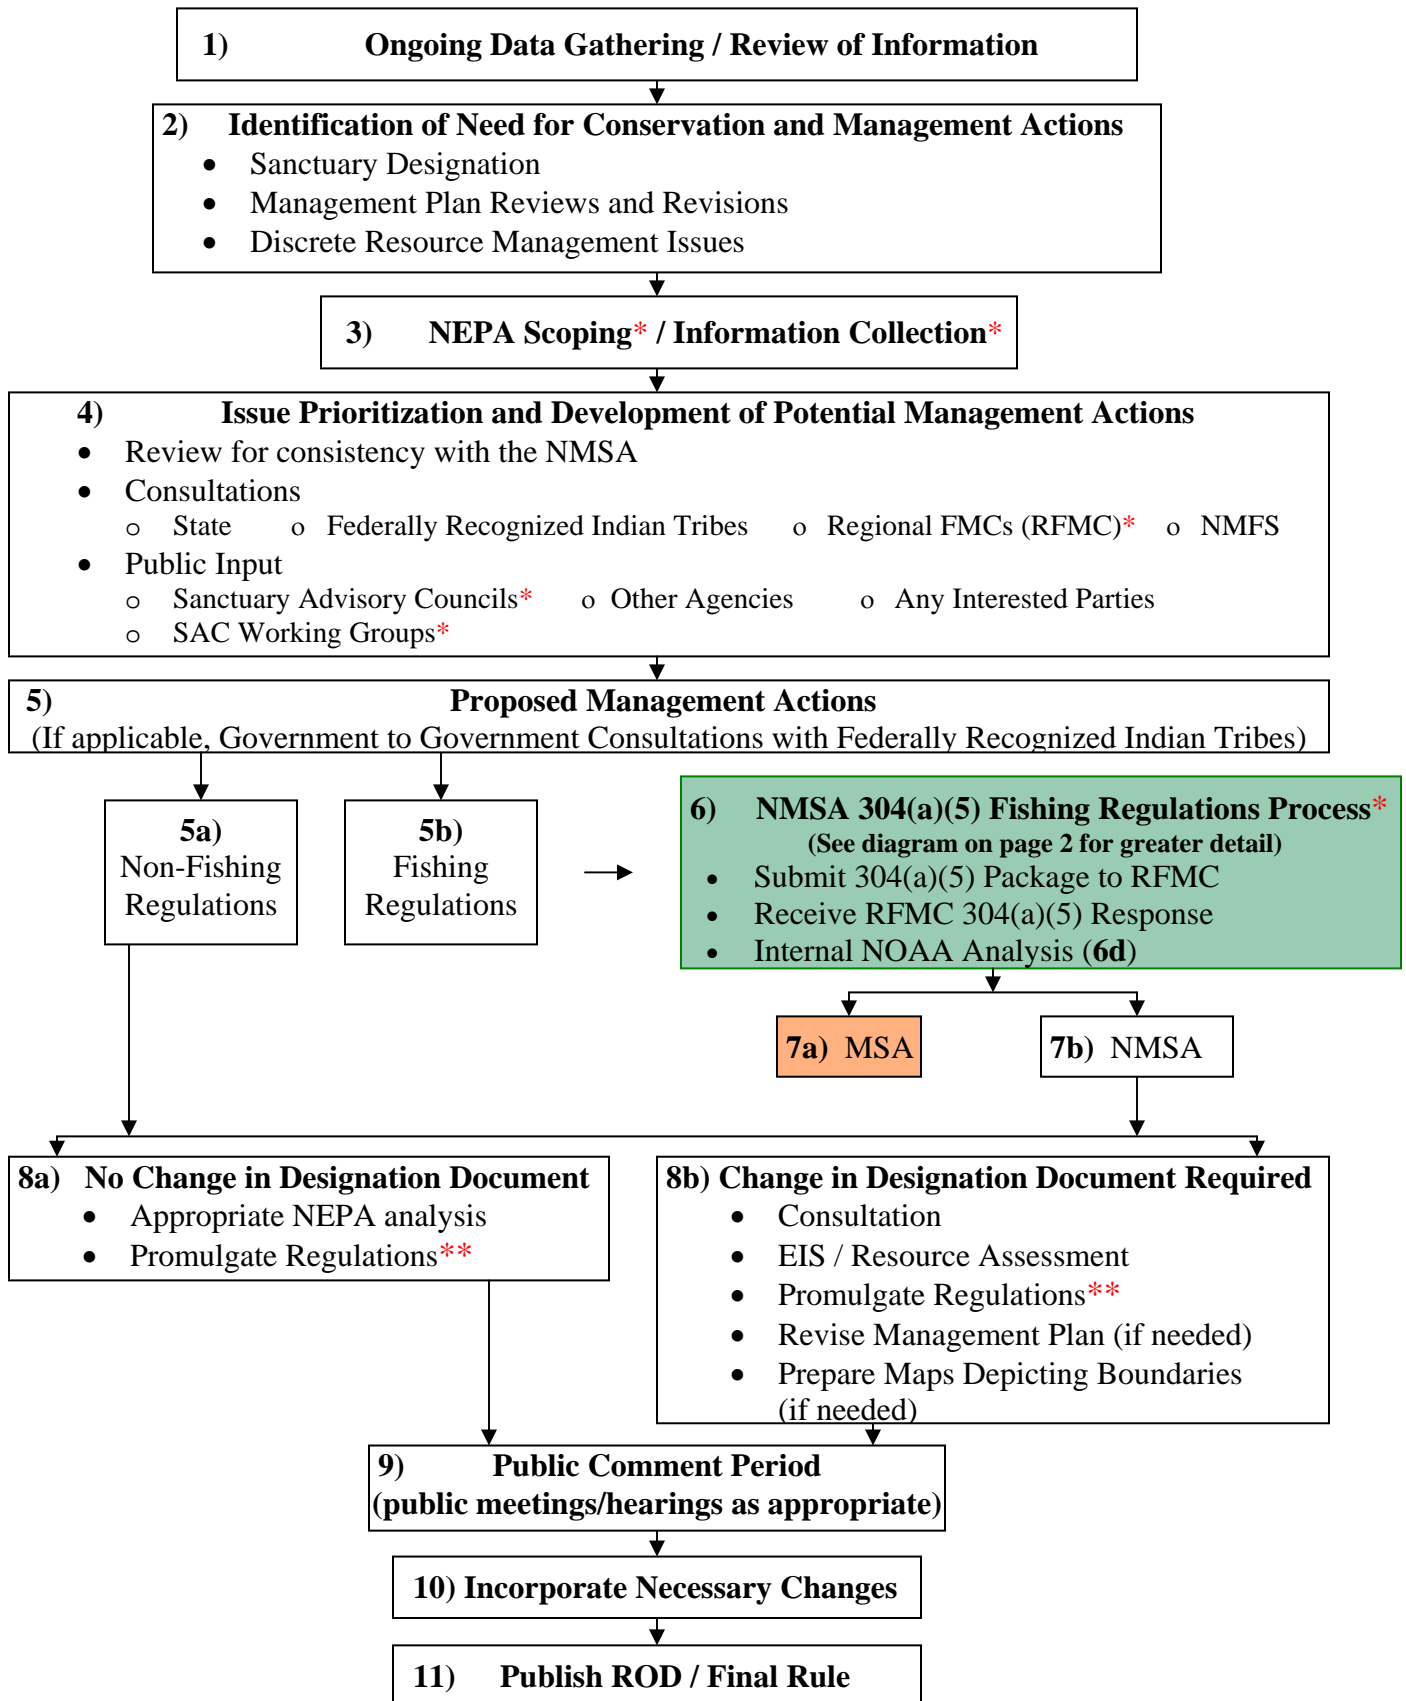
1) Ongoing Data Gathering / Review of Information

2) Identification of Need for Conservation and Management Actions
- Sanctuary Designation
- Management Plan Reviews and Revisions
- Discrete Resource Management Issues

3) NEPA Scoping* / Information Collection*

4) Issue Prioritization and Development of Potential Management Actions
- Review for consistency with the NMSA
- Consultations
  - State
  - Federally Recognized Indian Tribes
  - Regional FMCs (RFMC)*
  - NMFS
- Public Input
  - Sanctuary Advisory Councils*
  - Other Agencies
  - Any Interested Parties
  - SAC Working Groups*

5) Proposed Management Actions
(If applicable, Government to Government Consultations with Federally Recognized Indian Tribes)

5a) Non-Fishing Regulations

5b) Fishing Regulations

6) NMSA 304(a)(5) Fishing Regulations Process*
(See diagram on page 2 for greater detail)
- Submit 304(a)(5) Package to RFMC
- Receive RFMC 304(a)(5) Response
- Internal NOAA Analysis (6d)

7a) MSA

7b) NMSA

8a) No Change in Designation Document
- Appropriate NEPA analysis
- Promulgate Regulations**

8b) Change in Designation Document Required
- Consultation
- EIS / Resource Assessment
- Promulgate Regulations**
- Revise Management Plan (if needed)
- Prepare Maps Depicting Boundaries (if needed)

9) Public Comment Period
(public meetings/hearings as appropriate)

10) Incorporate Necessary Changes

11) Publish ROD / Final Rule